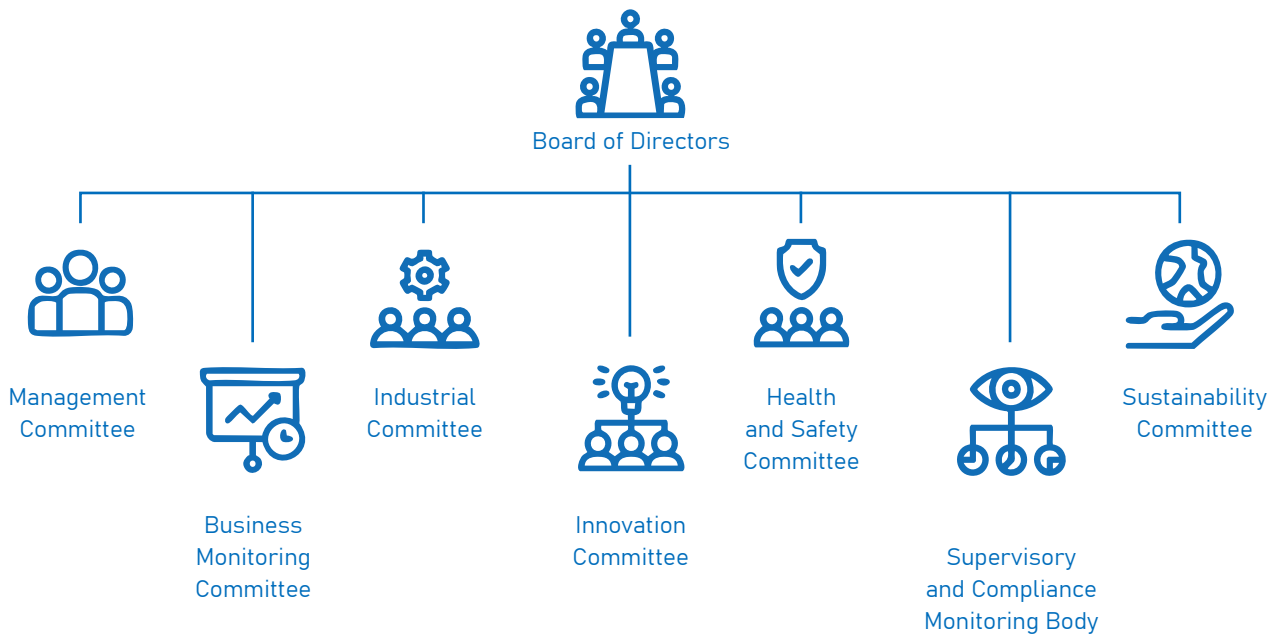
Board of Directors

Management Committee

Business Monitoring Committee

Industrial Committee

Innovation Committee

Health and Safety Committee

Supervisory and Compliance Monitoring Body

Sustainability Committee